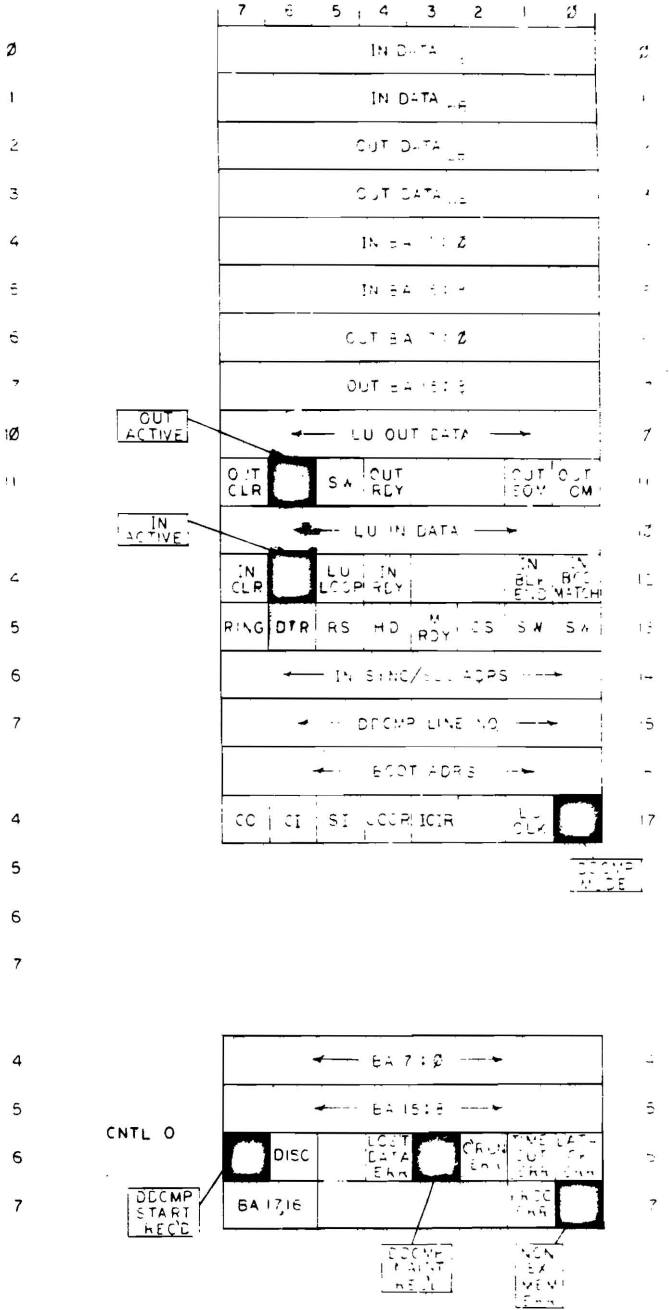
| 7 | 6 | 5 | 4 | 3 | 2 | 1 | Ø |
|---|---|---|---|---|---|---|---|

Ø IN DATA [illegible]

1 IN DATA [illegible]

2 OUT DATA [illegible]

3 OUT DATA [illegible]

4 IN BA 7:Ø

5 IN BA 15:8

6 OUT BA 7:Ø

7 OUT BA 15:8

OUT ACTIVE

1Ø ← LU OUT DATA → 7

11 OUT CLR | | SW | OUT RDY | | OUT EOM | OUT CM

IN ACTIVE

← LU IN DATA →

4 IN CLR | | LU LOOP | IN RDY | | IN BLK END | IN BCC MATCH

5 RING | DTR | RS | HD | M RDY | CS | SW | SW

6 ← IN SYNC/SEC ADRS →

7 ← DDCMP LINE NO →

← BOOT ADRS →

4 CO | CI | SI | LOOP | ICIR | | LU CLK | 17

DDCMP MODE

5

6

7

4 ← BA 7:Ø → 4

5 ← BA 15:8 → 5

CNTL O

6 | DISC | | LOST DATA ERR | | CRUN ERR | TIME OUT ERR | DATA CK ERR

7 BA 17,16 | | | | | PROC ERR | | 7

DDCMP START REC'D

DDCMP MAINT REC'D

NON EX MEM ERR